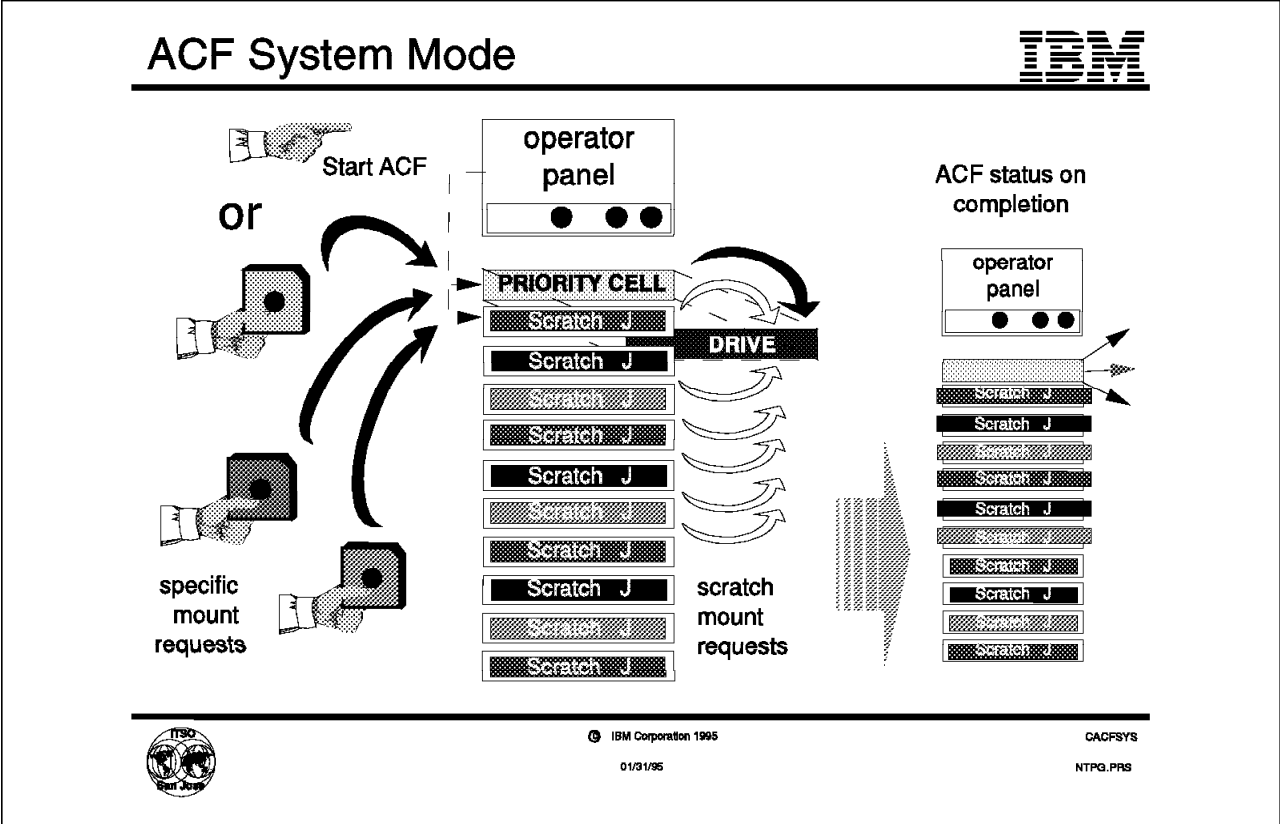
ACF System Mode

IBM

Start ACF

or

operator panel

PRIORITY CELL

Scratch J

Scratch J

DRIVE

Scratch J

Scratch J

Scratch J

Scratch J

Scratch J

Scratch J

Scratch J

Scratch J

specific mount requests

scratch mount requests

ACF status on completion

operator panel

Scratch J

Scratch J

Scratch J

Scratch J

Scratch J

Scratch J

Scratch J

Scratch J

Scratch J

Scratch J

ITSO

San Jose

© IBM Corporation 1995

01/31/95

CACFSYS

NTPG.PRS